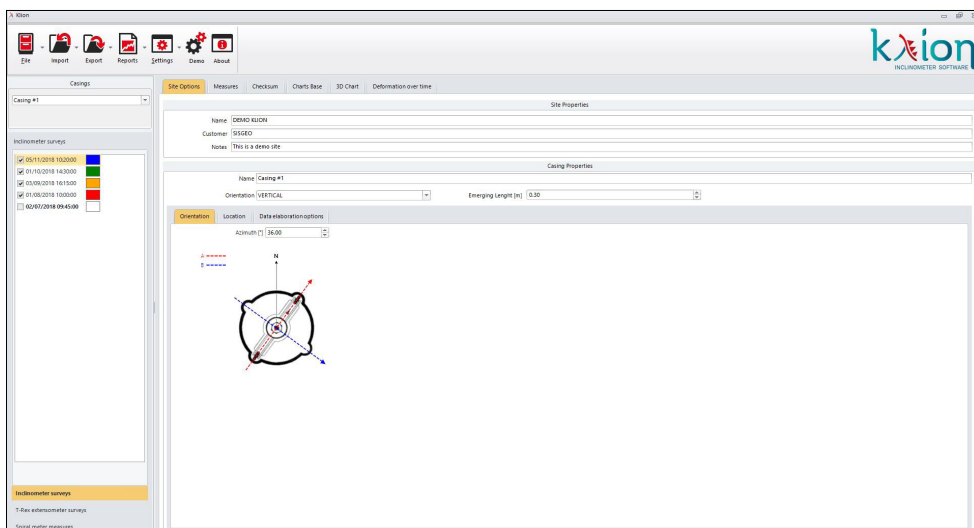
Klion

File Import Export Reports Settings Demo About

kλion
INCLINOMETER SOFTWARE

Casings
Casing #1

Inclinometer surveys
05/11/2018 10:20:00
01/10/2018 14:30:00
03/09/2018 16:15:00
01/08/2018 10:00:00
02/07/2018 09:45:00

Inclinometer surveys
T-Rex extensometer surveys
Spiral meter measures

Site Options | Measures | Checksum | Charts Base | 3D Chart | Deformation over time

Site Properties
Name DEMO KLION
Customer SISGEO
Notes This is a demo site

Casing Properties
Name Casing #1
Orientation VERTICAL
Emerging Lenght [m] 0.30

Orientation | Location | Data elaboration options

Azimuth [°] 36.00

A
B
N